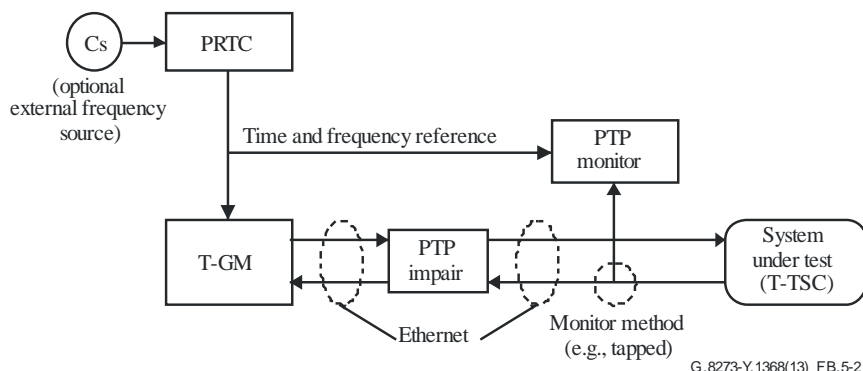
Cs

PRTC

(optional external frequency source)

Time and frequency reference

PTP monitor

T-GM

PTP impair

System under test (T-TSC)

Ethernet

Monitor method (e.g., tapped)

G.8273-Y.1368(13)_FB.5-2